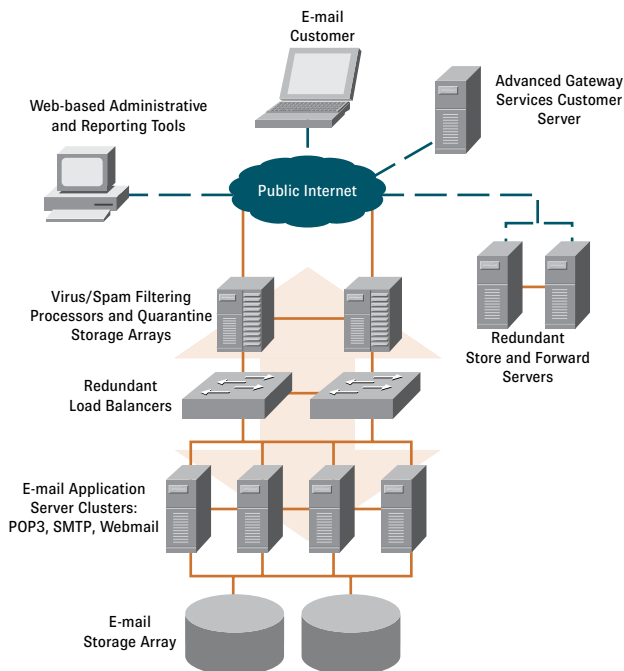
E-mail Customer

Advanced Gateway Services Customer Server

Web-based Administrative and Reporting Tools

Public Internet

Virus/Spam Filtering Processors and Quarantine Storage Arrays

Redundant Store and Forward Servers

Redundant Load Balancers

E-mail Application Server Clusters: POP3, SMTP, Webmail

E-mail Storage Array